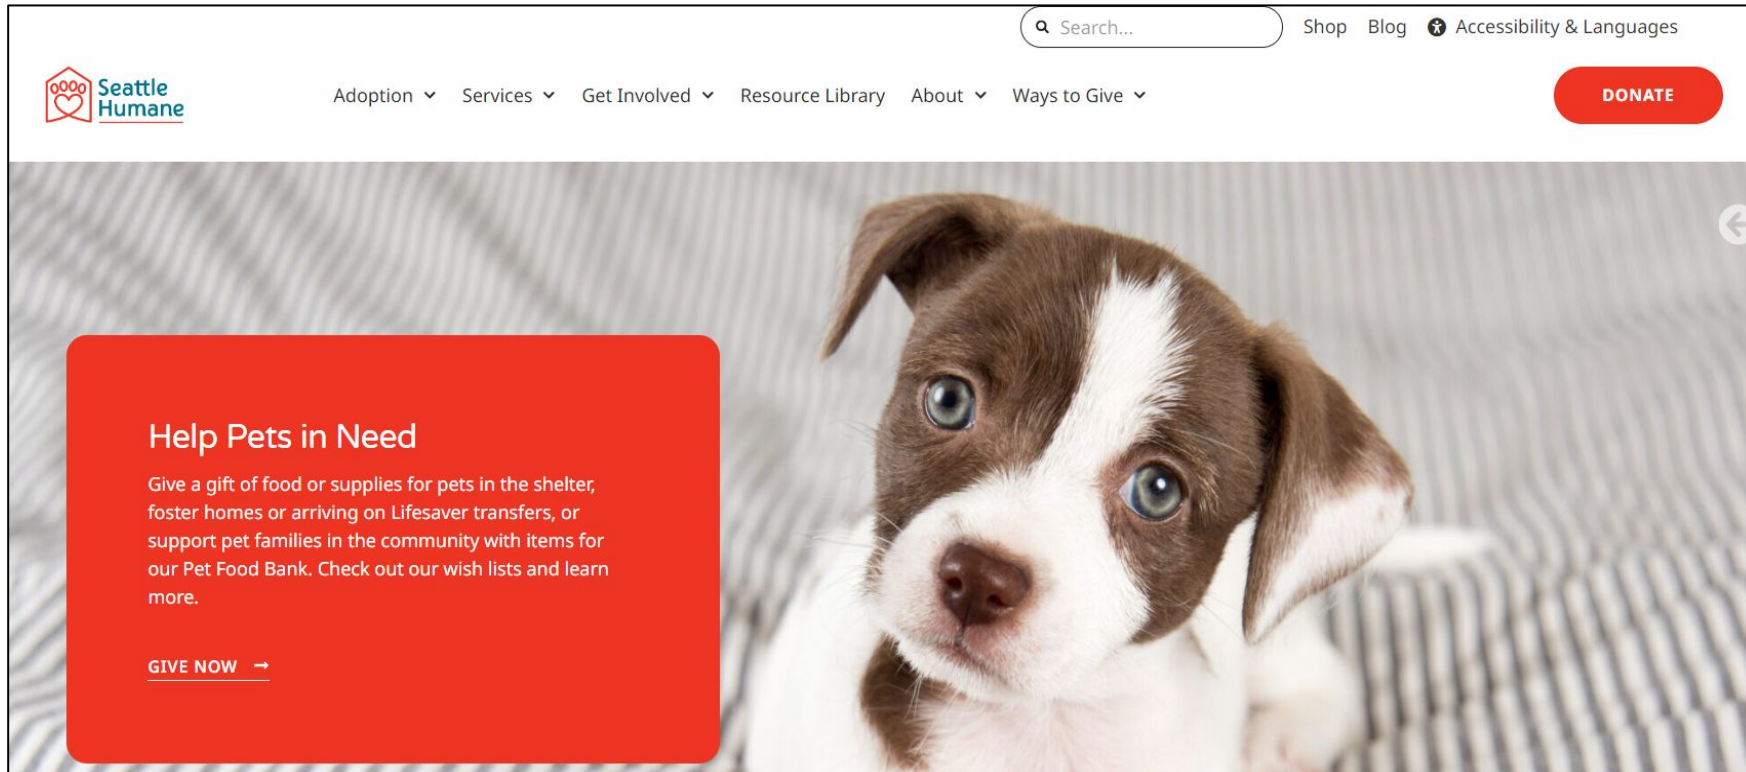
Search...

Shop Blog Accessibility & Languages

Seattle Humane

Adoption Services Get Involved Resource Library About Ways to Give

DONATE

Help Pets in Need

Give a gift of food or supplies for pets in the shelter, foster homes or arriving on Lifesaver transfers, or support pet families in the community with items for our Pet Food Bank. Check out our wish lists and learn more.

GIVE NOW →